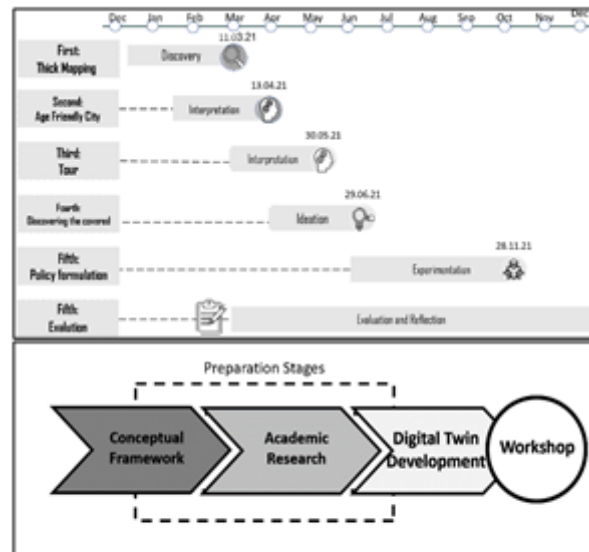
Dec Jan Feb Mar Apr May Jun Jul Aug Sep Oct Nov Dec

First: Thick Mapping
Discovery 11.03.21

Second: Age Friendly City
Interpretation 13.04.21

Third: Tour
Interpretation 30.05.21

Fourth: Discovering the covered
Ideation 29.06.21

Fifth: Policy formulation
Experimentation 28.11.21

Fifth: Evolution
Evaluation and Reflection

Preparation Stages

Conceptual Framework
Academic Research
Digital Twin Development
Workshop